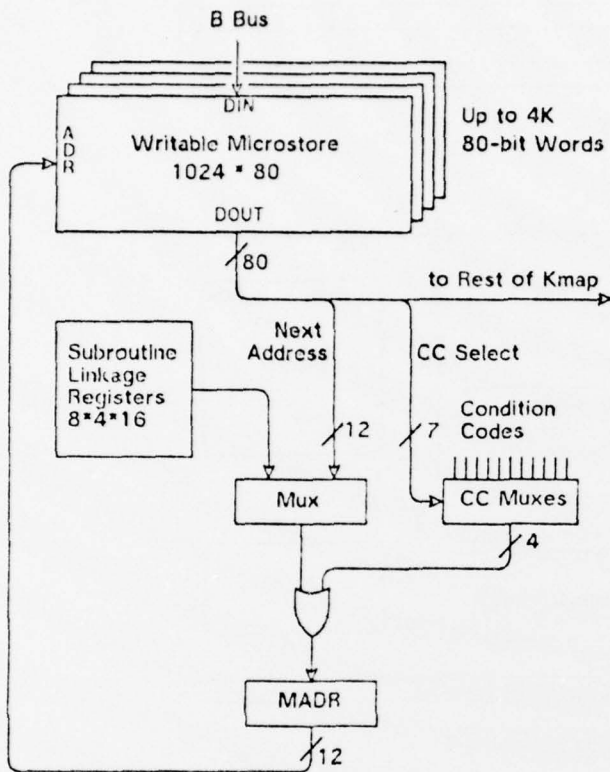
B Bus

DIN

A
D
R

Writable Microstore
1024 * 80

DOUT

Up to 4K
80-bit Words

80

to Rest of Kmap

Subroutine
Linkage
Registers
8*4*16

Next
Address

CC Select

12

7

Condition
Codes

Mux

CC Muxes

4

MADR

12